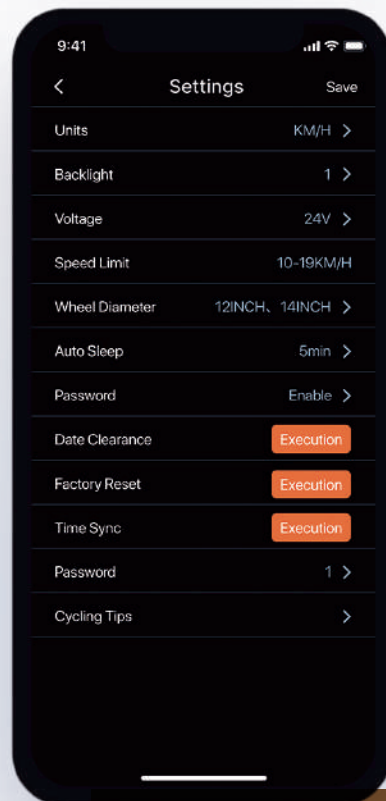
9:41

<

Settings

Save

Units KM/H >

Backlight 1 >

Voltage 24V >

Speed Limit 10-19KM/H

Wheel Diameter 12INCH、14INCH >

Auto Sleep 5min >

Password Enable >

Date Clearance Execution

Factory Reset Execution

Time Sync Execution

Password 1 >

Cycling Tips >